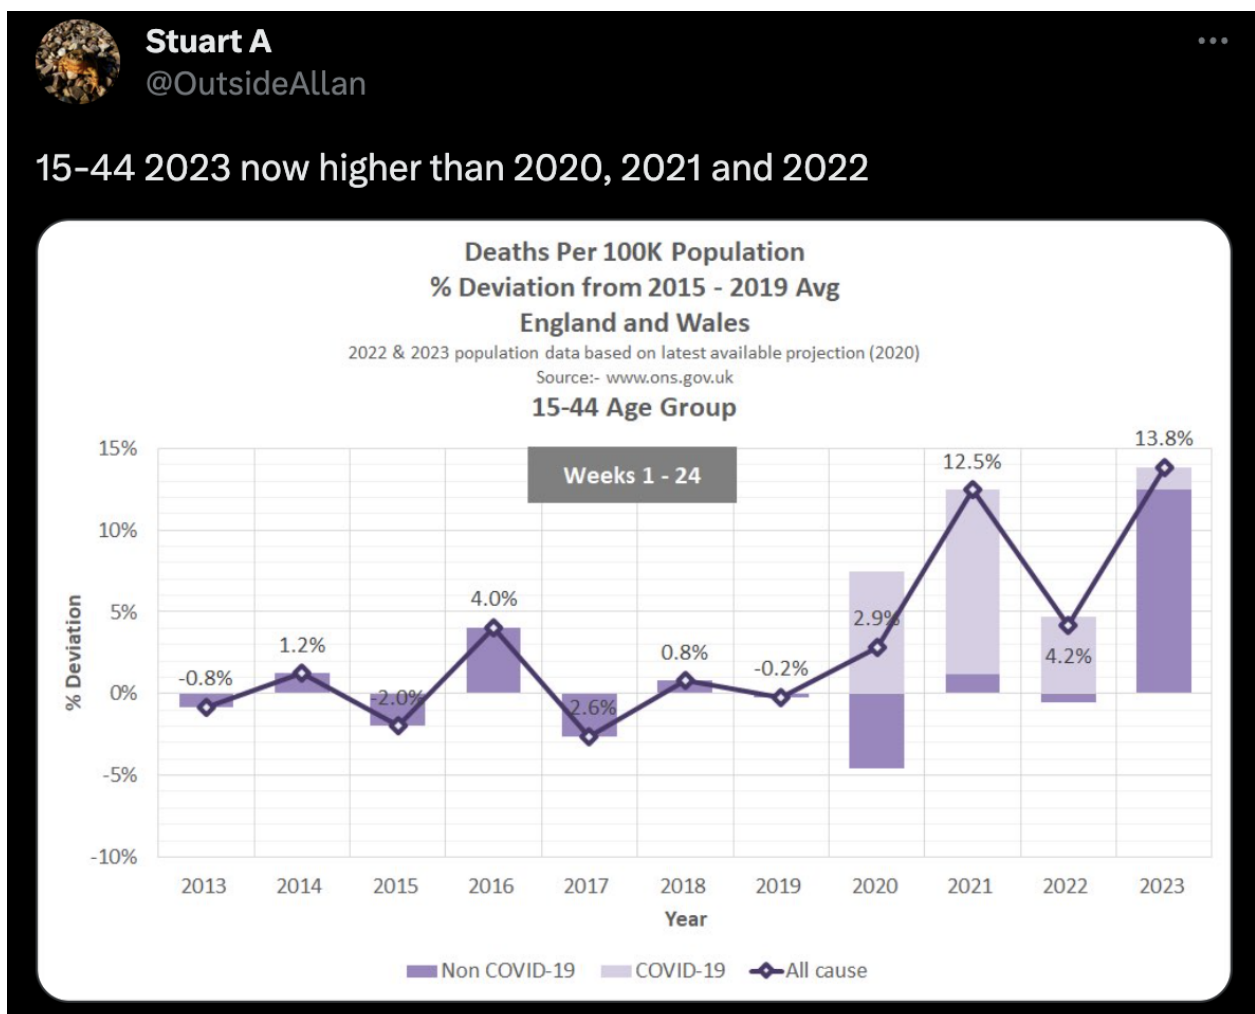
Stuart A
@OutsideAllan
...

15-44 2023 now higher than 2020, 2021 and 2022

Deaths Per 100K Population
% Deviation from 2015 - 2019 Avg
England and Wales
2022 & 2023 population data based on latest available projection (2020)
Source:- www.ons.gov.uk
15-44 Age Group

Weeks 1 - 24

15%
10%
5%
0%
-5%
-10%
% Deviation

-0.8%
1.2%
-2.0%
4.0%
-2.6%
0.8%
-0.2%
2.9%
12.5%
4.2%
13.8%

2013 2014 2015 2016 2017 2018 2019 2020 2021 2022 2023
Year

Non COVID-19 COVID-19 All cause